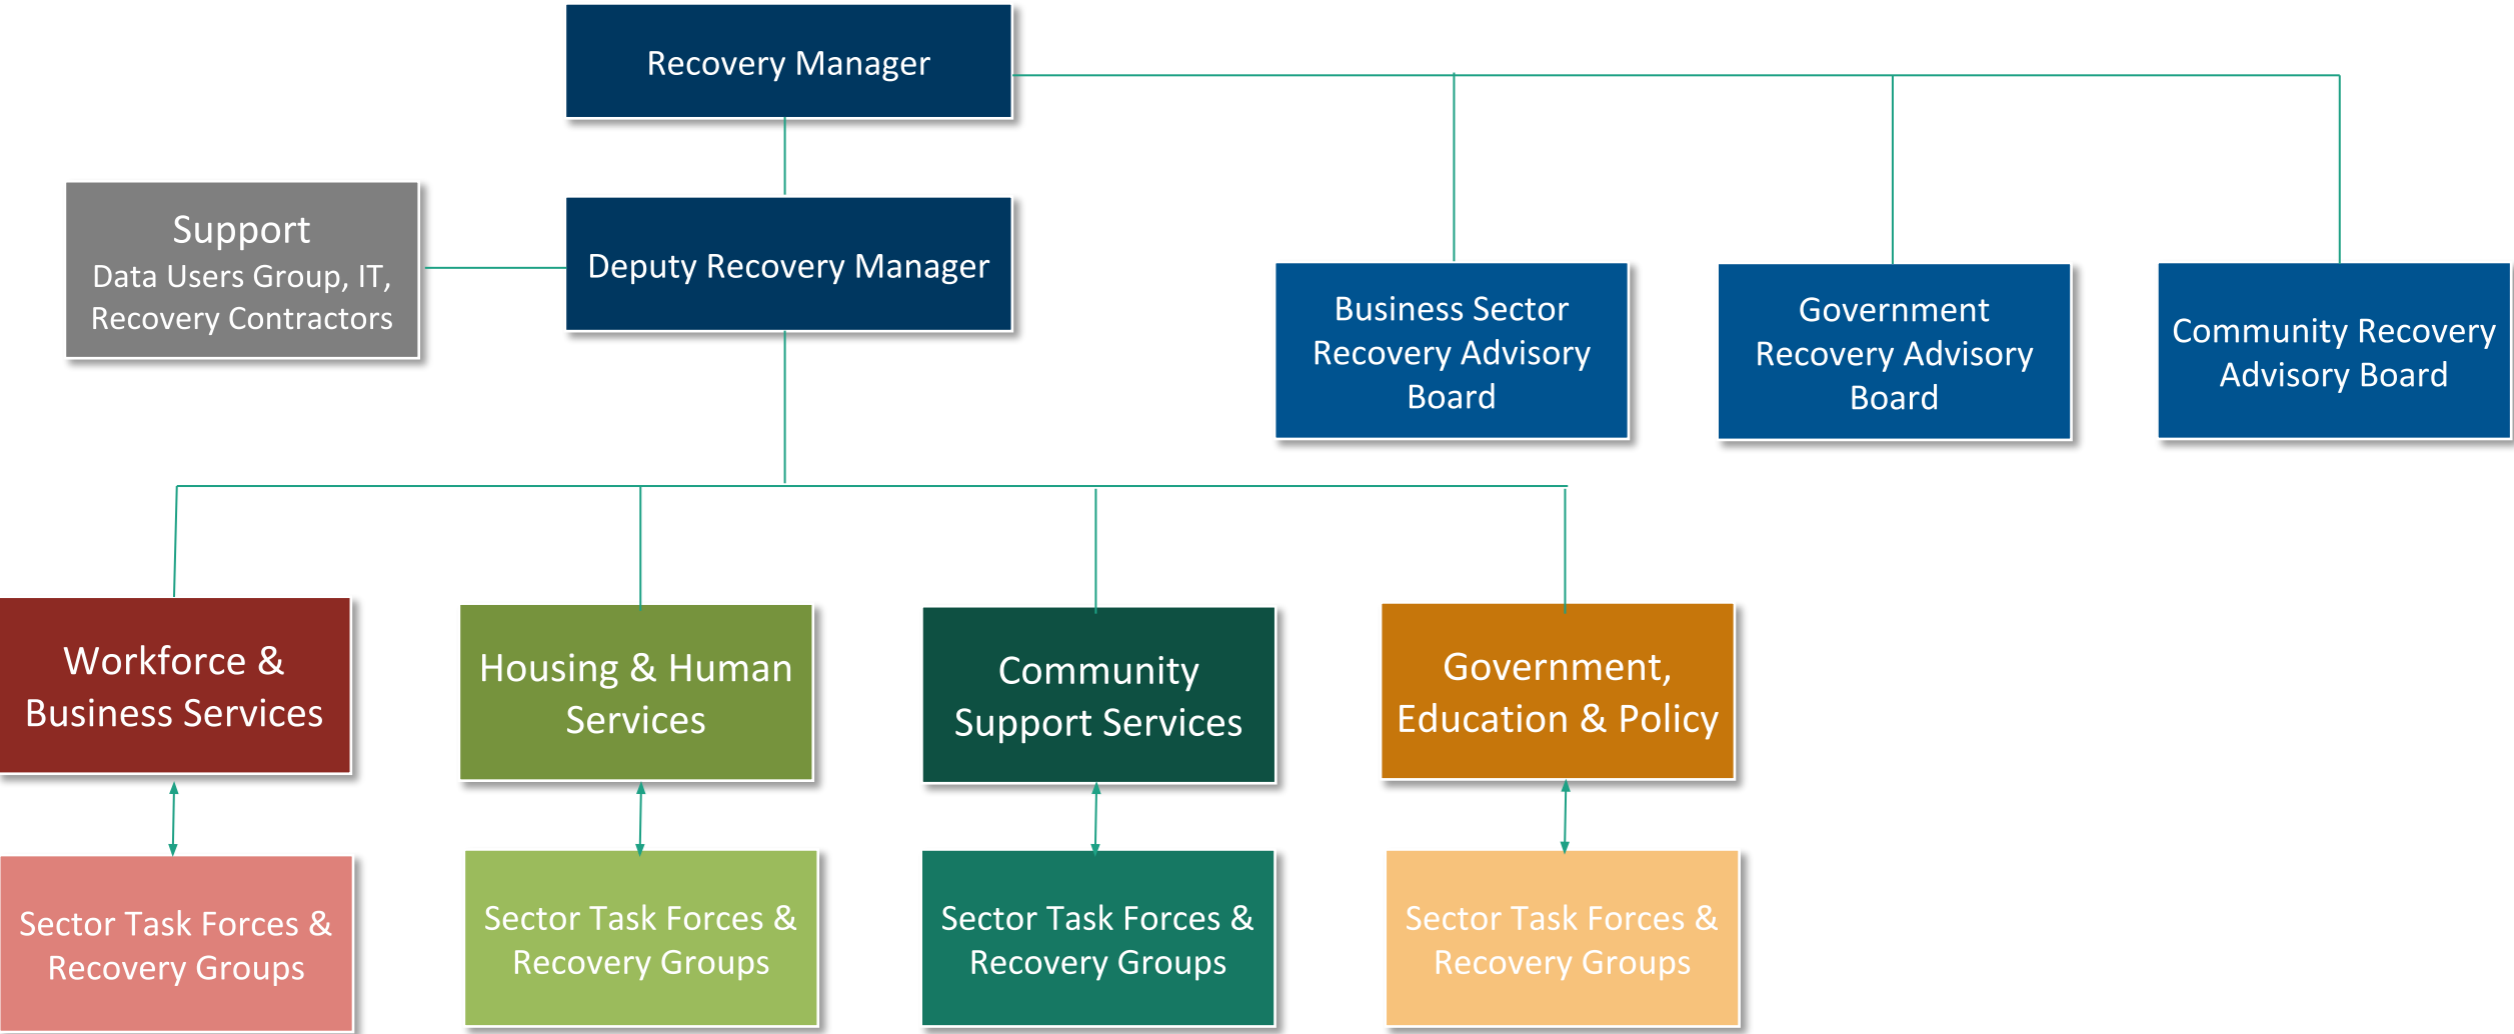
Recovery Manager

Support
Data Users Group, IT, Recovery Contractors

Deputy Recovery Manager

Business Sector Recovery Advisory Board

Government Recovery Advisory Board

Community Recovery Advisory Board

Workforce & Business Services

Housing & Human Services

Community Support Services

Government, Education & Policy

Sector Task Forces & Recovery Groups

Sector Task Forces & Recovery Groups

Sector Task Forces & Recovery Groups

Sector Task Forces & Recovery Groups